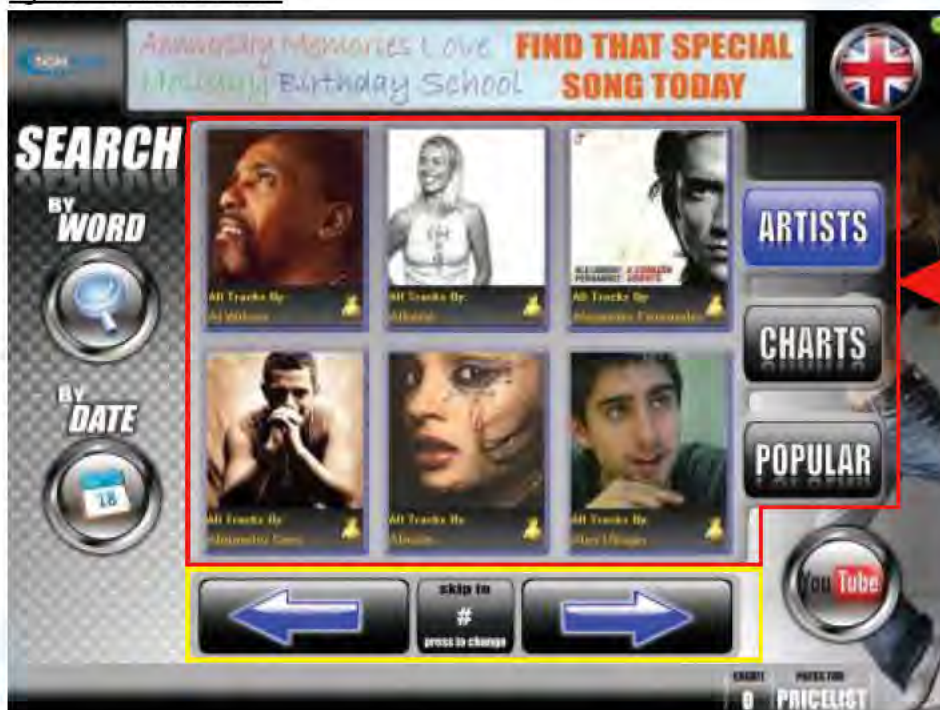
Anniversary Memories Love Holiday Birthday School FIND THAT SPECIAL SONG TODAY

SEARCH

BY WORD

BY DATE

18

All Tracks By:
Al Wilson

All Tracks By:
Albano

All Tracks By:
Alejandro Fernandez

All Tracks By:
Alejandro Sanz

All Tracks By:
Alessia

All Tracks By:
Alex Ubago

ARTISTS

CHARTS

POPULAR

YouTube

skip to
#
press to change

CREDIT
0

PRESS FOR
PRICELIST